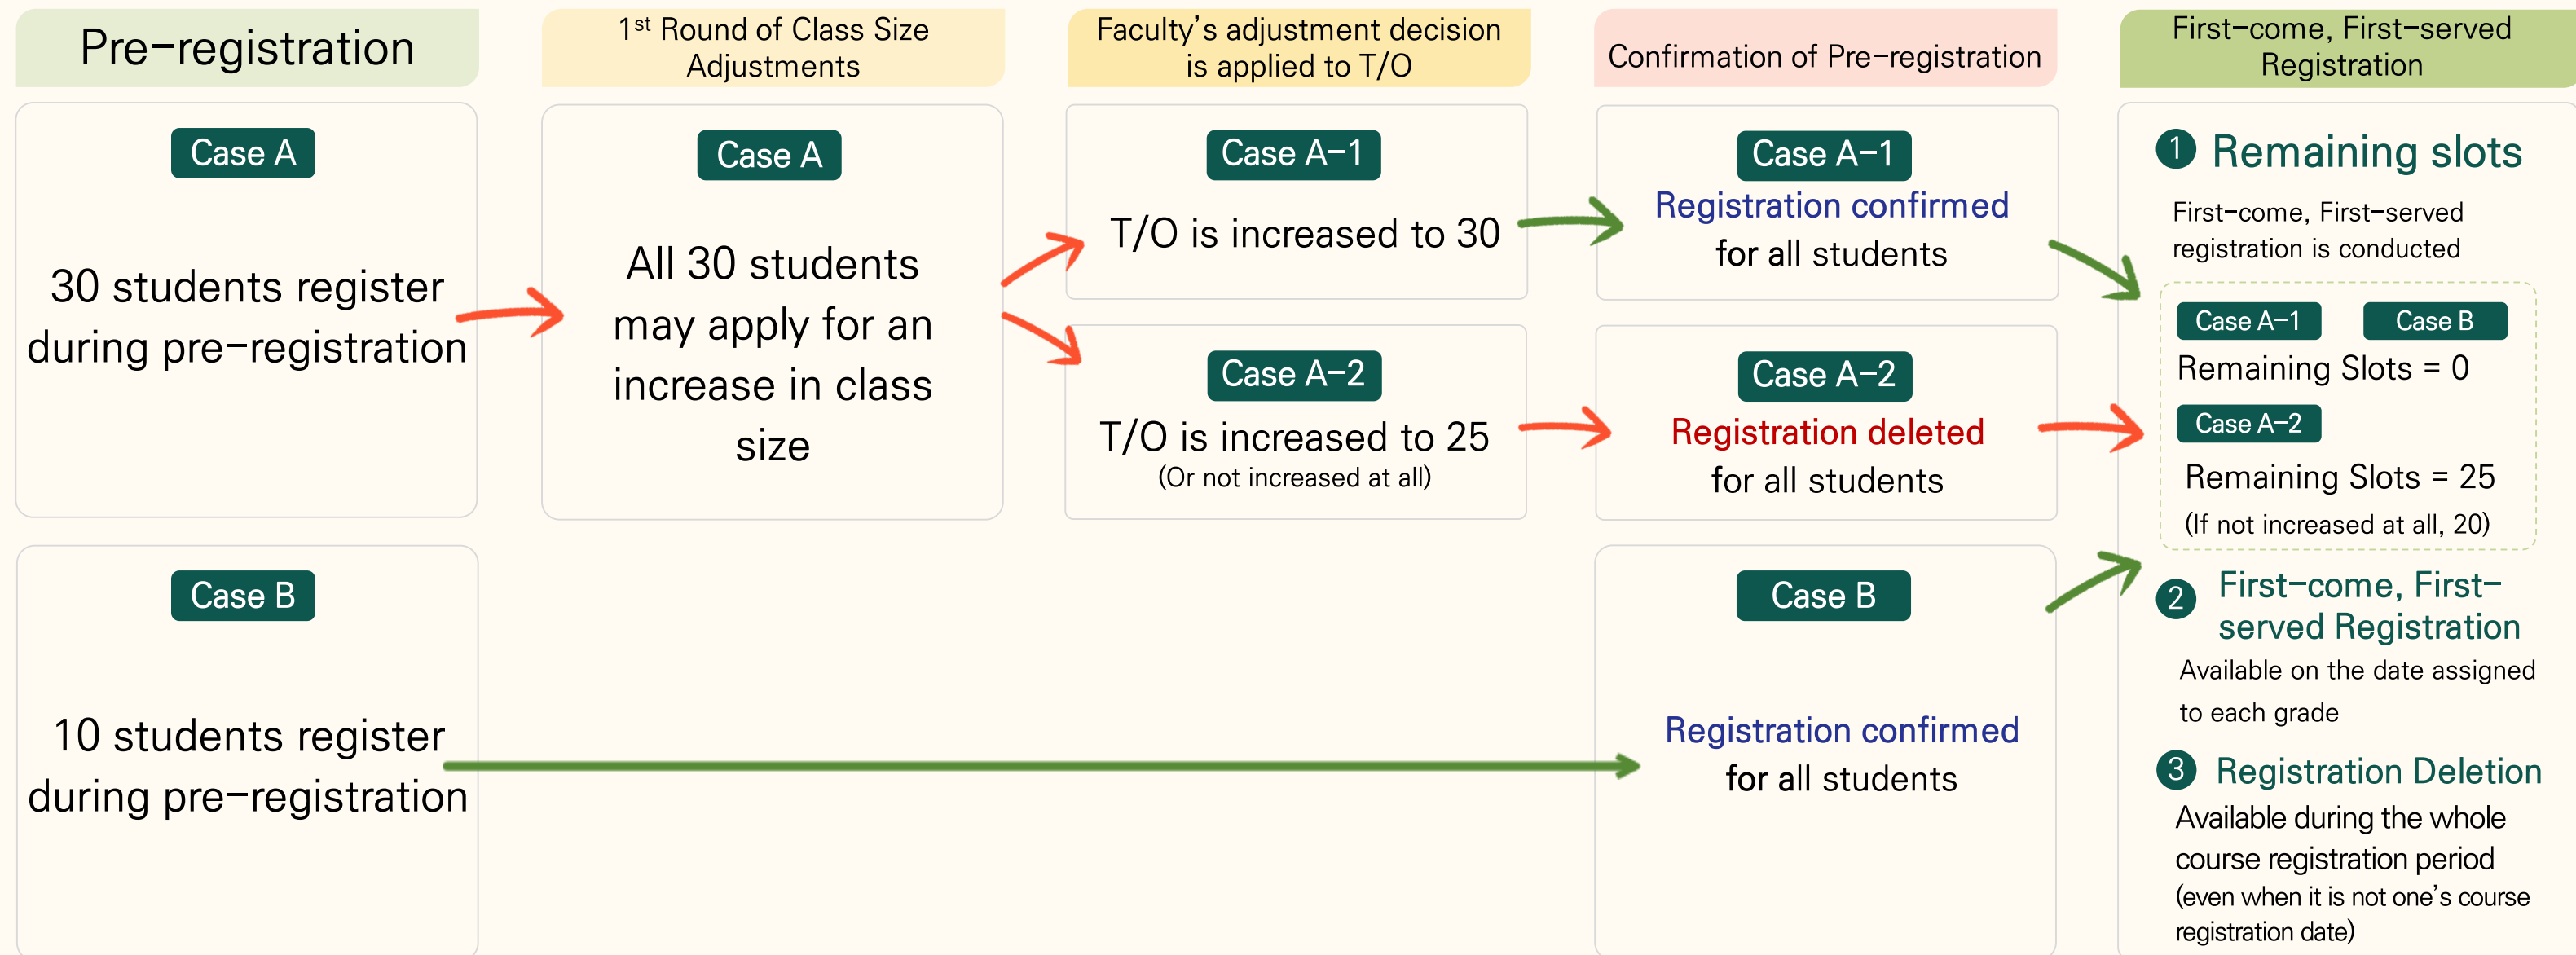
Pre-registration

$1^{st}$ Round of Class Size Adjustments

Faculty's adjustment decision is applied to T/O

Confirmation of Pre-registration

First-come, First-served Registration

Case A

30 students register during pre-registration

Case A

All 30 students may apply for an increase in class size

Case A-1

T/O is increased to 30

Case A-1

Registration confirmed for all students

Case A-2

T/O is increased to 25
(Or not increased at all)

Case A-2

Registration deleted for all students

Case B

10 students register during pre-registration

Case B

Registration confirmed for all students

1 Remaining slots

First-come, First-served registration is conducted

Case A-1 Case B
Remaining Slots = 0

Case A-2
Remaining Slots = 25
(If not increased at all, 20)

2 First-come, First-served Registration

Available on the date assigned to each grade

3 Registration Deletion

Available during the whole course registration period (even when it is not one's course registration date)